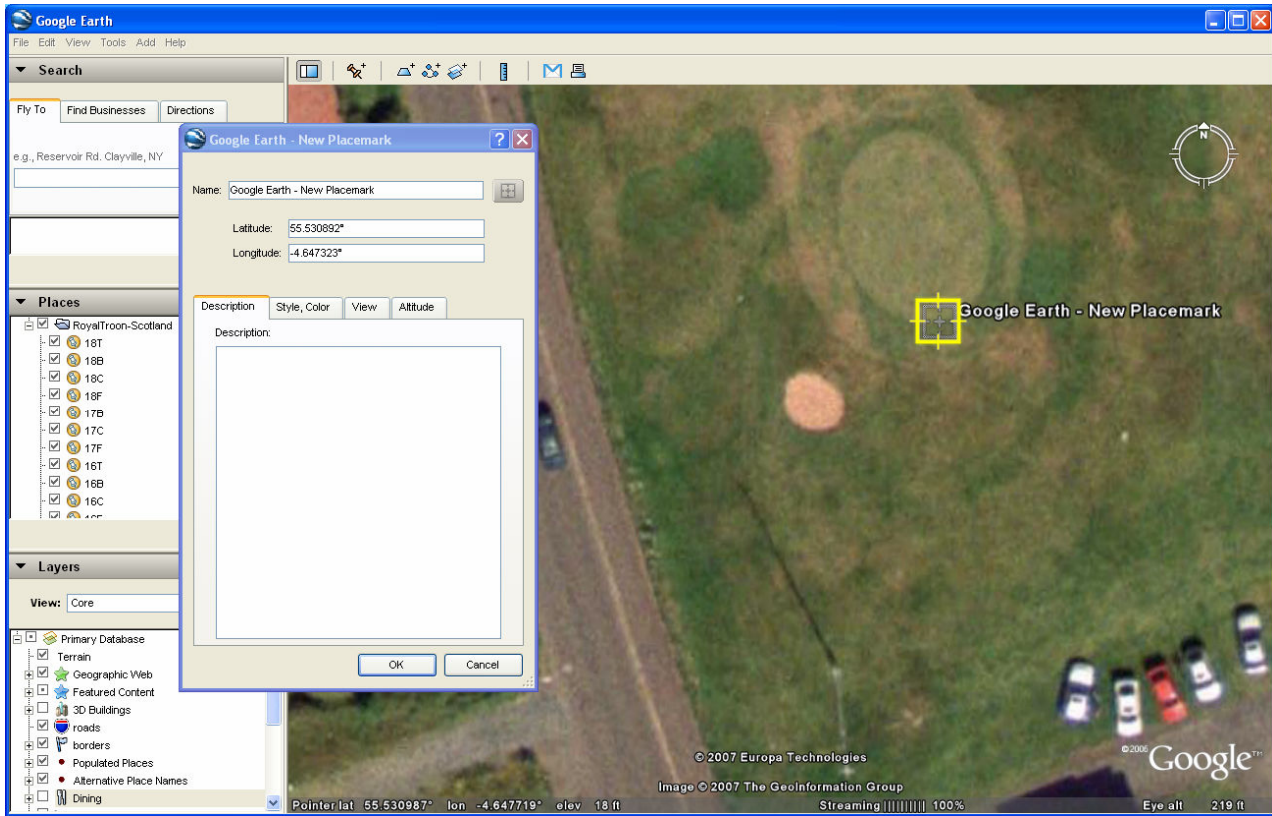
Google Earth

File Edit View Tools Add Help

Search

Fly To | Find Businesses | Directions

e.g., Reservoir Rd. Clayville, NY

Places

RoyalTroon-Scotland
18T
18B
18C
18F
17B
17C
17F
16T
16B
16C

Layers

View: Core

Primary Database
Terrain
Geographic Web
Featured Content
3D Buildings
roads
borders
Populated Places
Alternative Place Names
Dining

Google Earth - New Placemark

Name: Google Earth - New Placemark

Latitude: 55.530892°
Longitude: -4.647323°

Description | Style, Color | View | Altitude

Description:

OK | Cancel

Google Earth - New Placemark

N

© 2007 Europa Technologies
Image © 2007 The GeoInformation Group
©2006 Google

Pointer lat 55.530987° lon -4.647719° elev 18 ft Streaming |||||||||| 100% Eye alt 219 ft